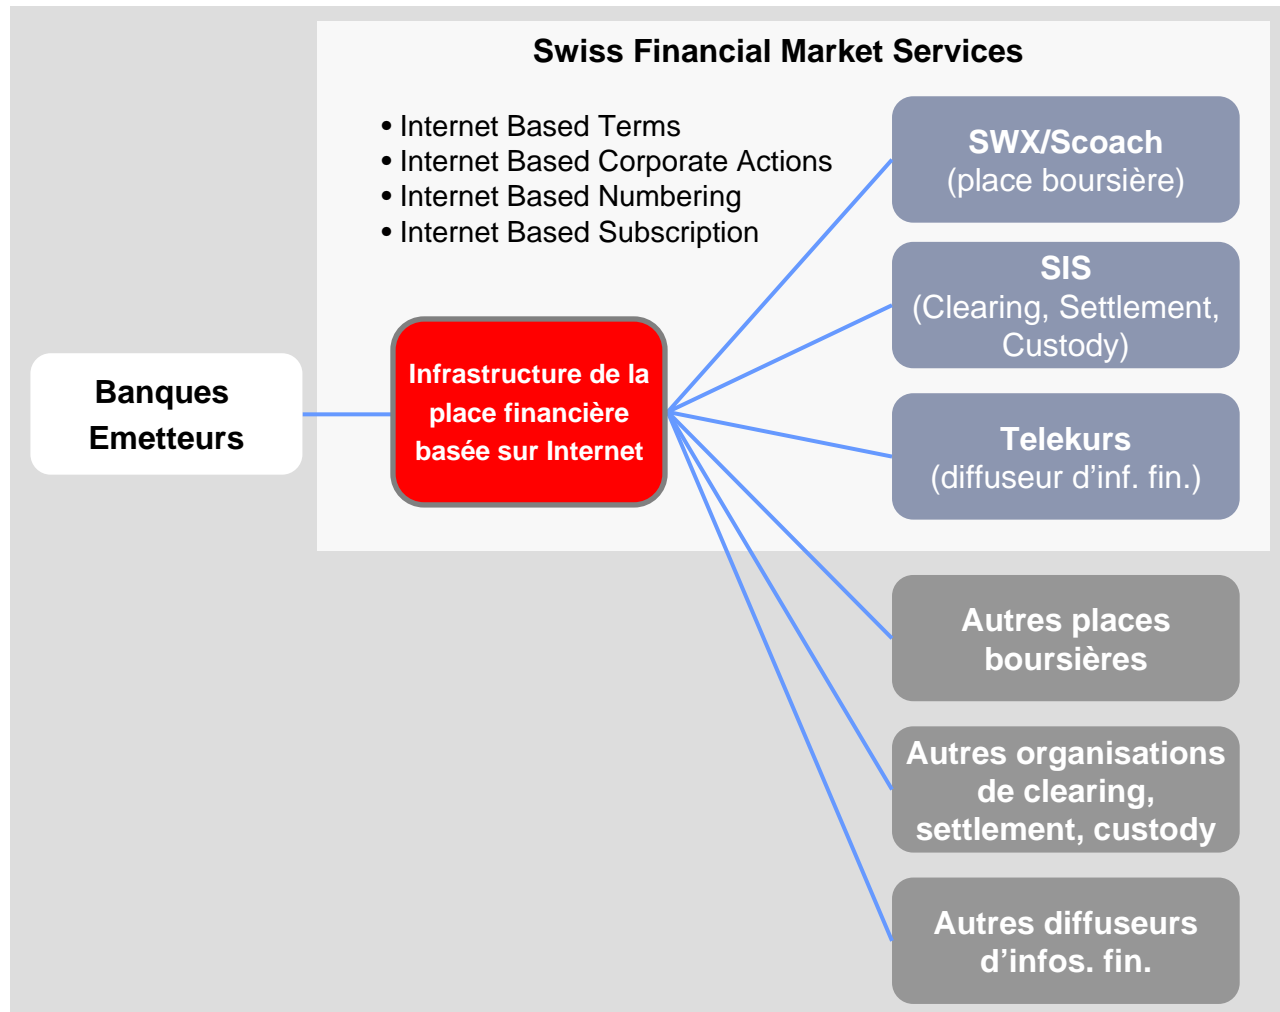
Swiss Financial Market Services

• Internet Based Terms
• Internet Based Corporate Actions
• Internet Based Numbering
• Internet Based Subscription

SWX/Scoach
(place boursière)

SIS
(Clearing, Settlement, Custody)

Banques Emetteurs

Infrastructure de la place financière basée sur Internet

Telekurs
(diffuseur d'inf. fin.)

Autres places boursières

Autres organisations de clearing, settlement, custody

Autres diffuseurs d'infos. fin.